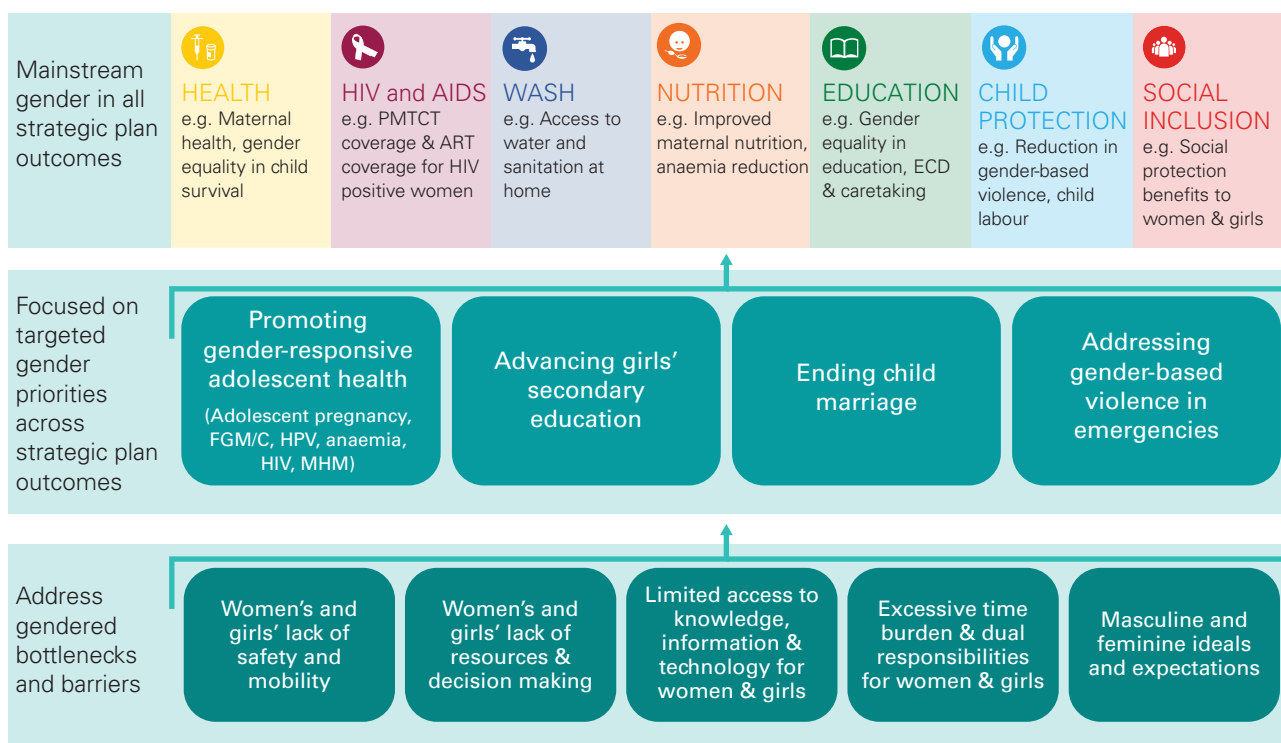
Mainstream gender in all strategic plan outcomes

HEALTH
e.g. Maternal health, gender equality in child survival

HIV and AIDS
e.g. PMTCT coverage & ART coverage for HIV positive women

WASH
e.g. Access to water and sanitation at home

NUTRITION
e.g. Improved maternal nutrition, anaemia reduction

EDUCATION
e.g. Gender equality in education, ECD & caretaking

CHILD PROTECTION
e.g. Reduction in gender-based violence, child labour

SOCIAL INCLUSION
e.g. Social protection benefits to women & girls

Focused on targeted gender priorities across strategic plan outcomes

Promoting gender-responsive adolescent health
(Adolescent pregnancy, FGM/C, HPV, anaemia, HIV, MHM)

Advancing girls' secondary education

Ending child marriage

Addressing gender-based violence in emergencies

Address gendered bottlenecks and barriers

Women's and girls' lack of safety and mobility

Women's and girls' lack of resources & decision making

Limited access to knowledge, information & technology for women & girls

Excessive time burden & dual responsibilities for women & girls

Masculine and feminine ideals and expectations